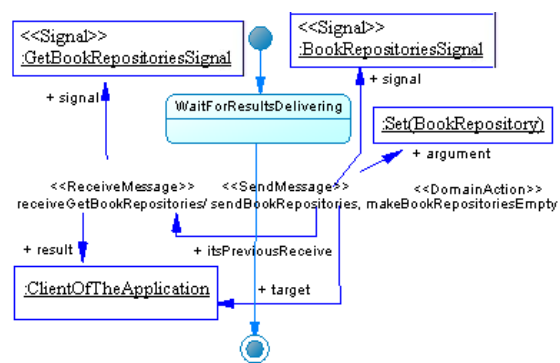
<<Signal>>
:GetBookRepositoriesSignal

<<Signal>>
:BookRepositoriesSignal

+ signal

+ signal

WaitForResultsDelivering

:Set(BookRepository)

+ argument

<<ReceiveMessage>>
receiveGetBookRepositories/

<<SendMessage>>
sendBookRepositories,

<<DomainAction>>
makeBookRepositoriesEmpty

+ result

+ itsPreviousReceive

:ClientOfTheApplication

+ target